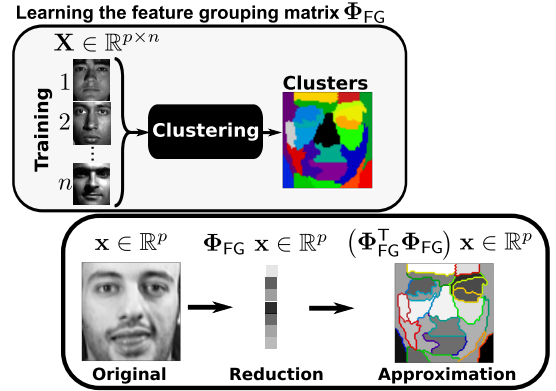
Learning the feature grouping matrix $\mathbf{\Phi}_{\text{FG}}$

$\mathbf{X} \in \mathbb{R}^{p \times n}$

Training

1

2

$\vdots$

$n$

Clustering

Clusters

$\mathbf{x} \in \mathbb{R}^{p}$

$\mathbf{\Phi}_{\text{FG}}\ \mathbf{x} \in \mathbb{R}^{p}$

$\left(\mathbf{\Phi}_{\text{FG}}^{\mathsf{T}} \mathbf{\Phi}_{\text{FG}}\right)\ \mathbf{x} \in \mathbb{R}^{p}$

Original

Reduction

Approximation